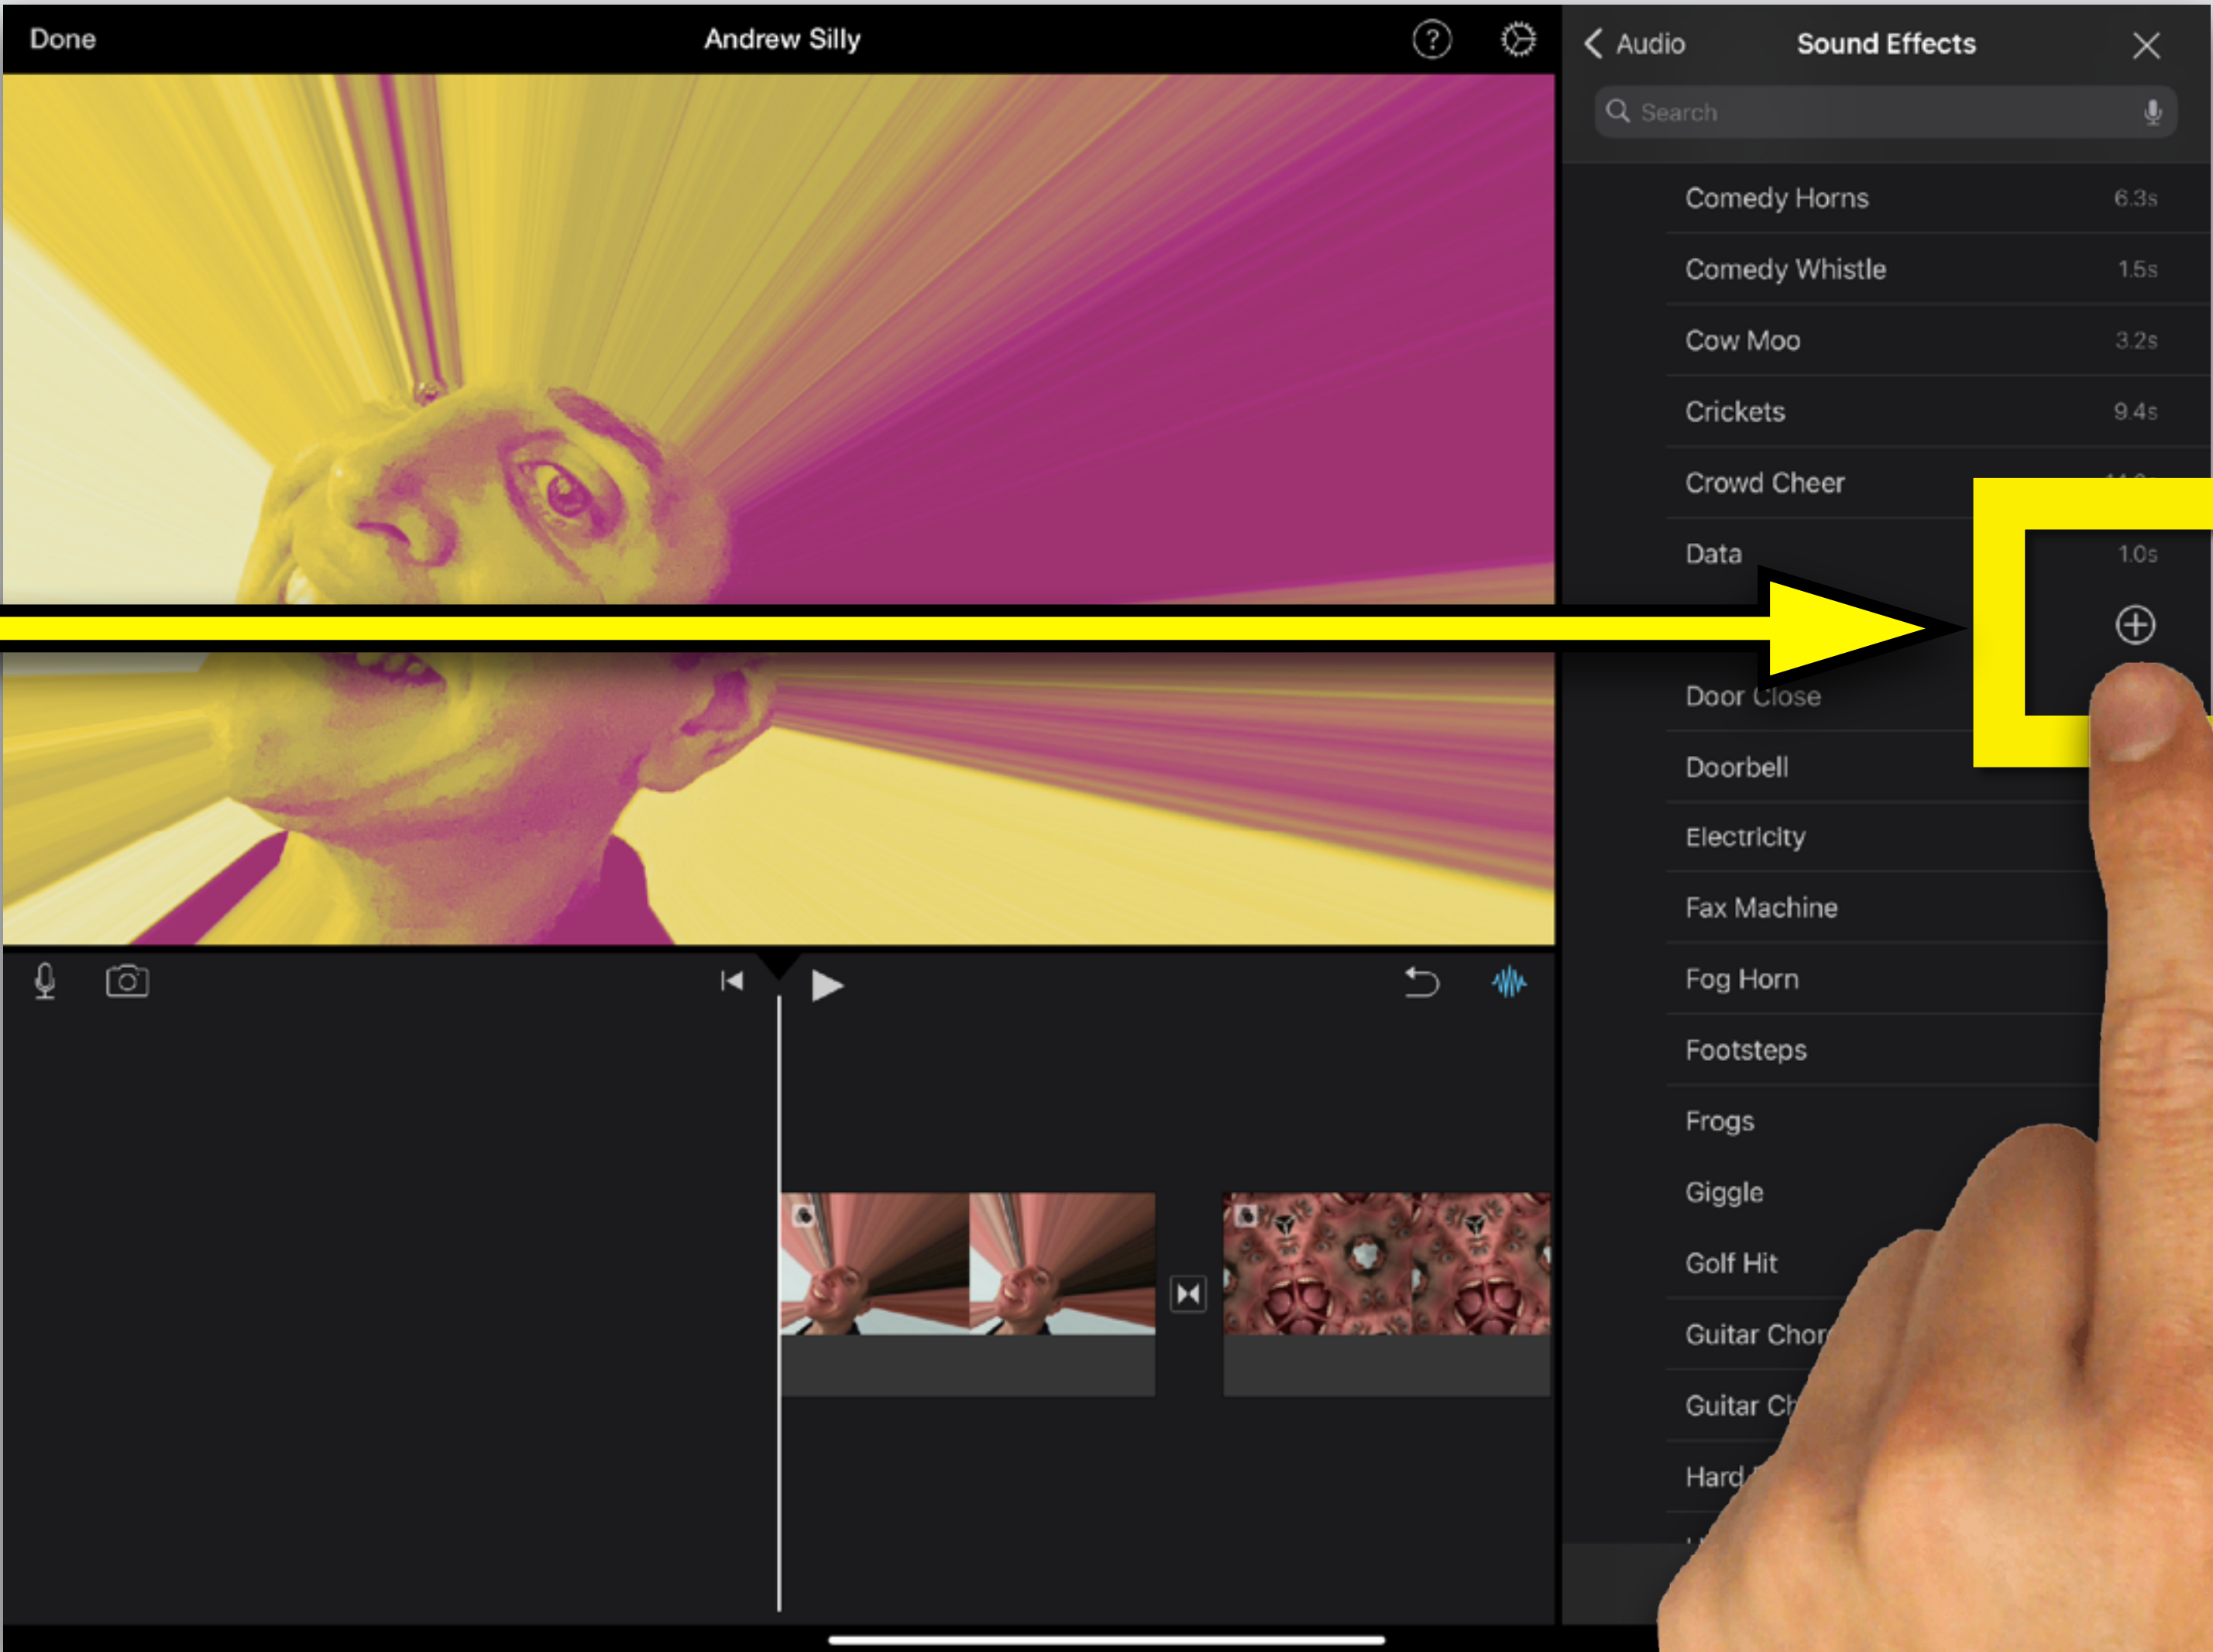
Done

Andrew Silly

Audio

Sound Effects

Search

Comedy Horns 6.3s

Comedy Whistle 1.5s

Cow Moo 3.2s

Crickets 9.4s

Crowd Cheer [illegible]

Data 1.0s

Door Close

Doorbell

Electricity

Fax Machine

Fog Horn

Footsteps

Frogs

Giggle

Golf Hit

Guitar Chor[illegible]

Guitar Ch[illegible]

Hard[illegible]